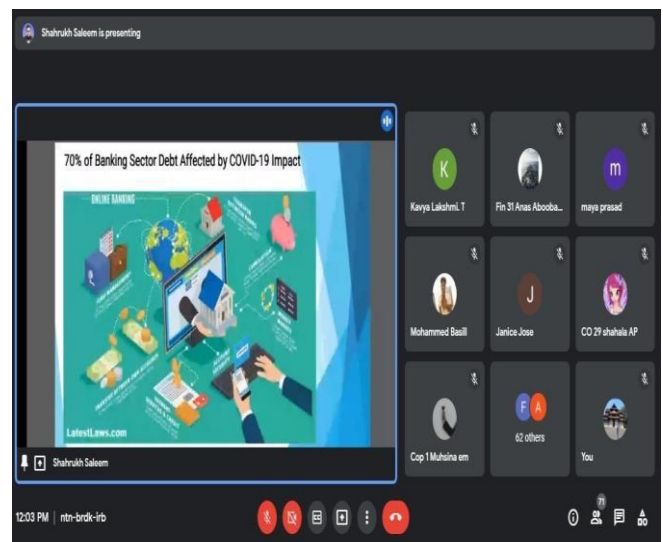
Shahrukh Saleem is presenting

70% of Banking Sector Debt Affected by COVID-19 Impact

ONLINE BANKING

LatestLaws.com

Shahrukh Saleem

K
Kavya Lakshmi. T

Fin 31 Anas Abooba...

m
maya prasad

Mohammed Basil

J
Janice Jose

CO 29 shahala AP

Cop 1 Muhsina em

F A
62 others

You

12:03 PM | ntn-brdk-irb

71